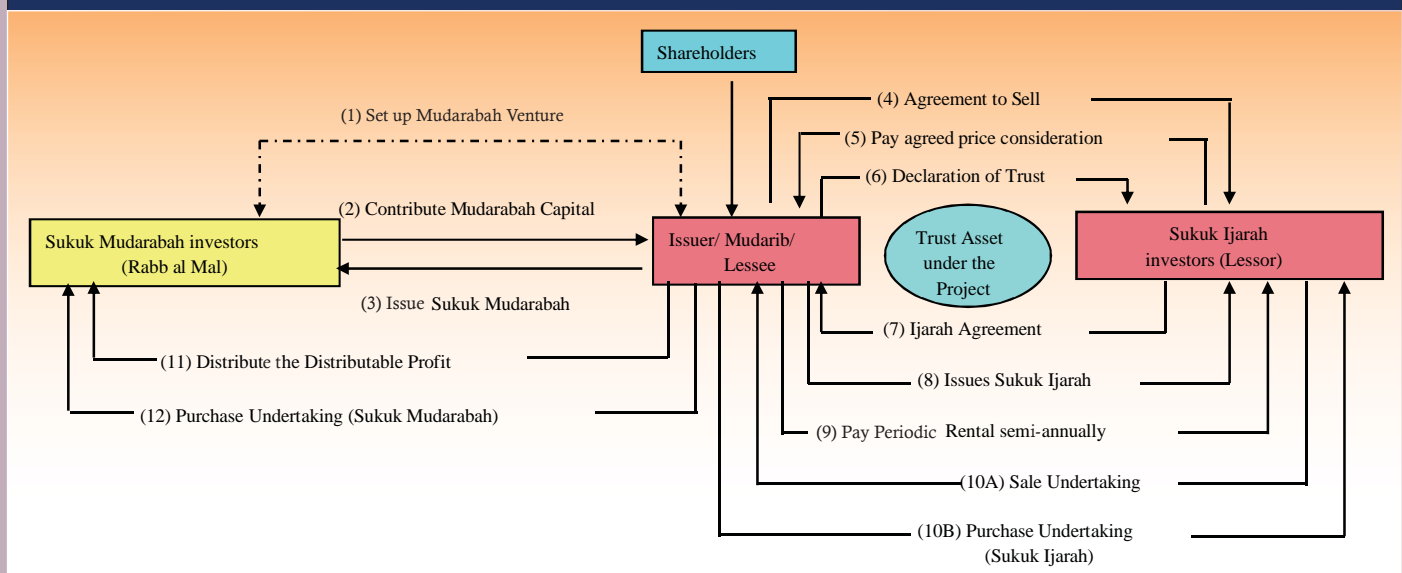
Shareholders

(1) Set up Mudarabah Venture

(2) Contribute Mudarabah Capital

Sukuk Mudarabah investors (Rabb al Mal)

(3) Issue Sukuk Mudarabah

Issuer/ Mudarib/ Lessee

(4) Agreement to Sell

(5) Pay agreed price consideration

(6) Declaration of Trust

Trust Asset under the Project

Sukuk Ijarah investors (Lessor)

(7) Ijarah Agreement

(11) Distribute the Distributable Profit

(8) Issues Sukuk Ijarah

(12) Purchase Undertaking (Sukuk Mudarabah)

(9) Pay Periodic Rental semi-annually

(10A) Sale Undertaking

(10B) Purchase Undertaking (Sukuk Ijarah)